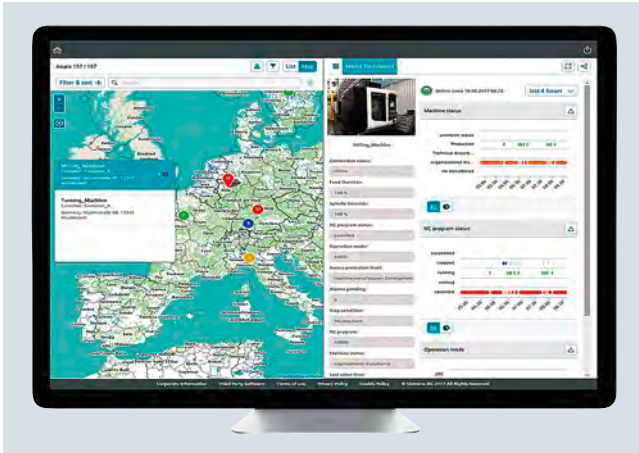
Assets 157 / 157

List Map

Filter & sort

Turning_Machine

Germany, Musterstraße 88, 12345 Musterstadt

Milling_Machine

Online since 18.08.2017 08:28

last 4 hours

Machine status

Production

NC program status

running

Operation mode

Corporate Information Third Party Software Terms of use Privacy Policy Cookie Policy © Siemens AG 2017 All Rights Reserved